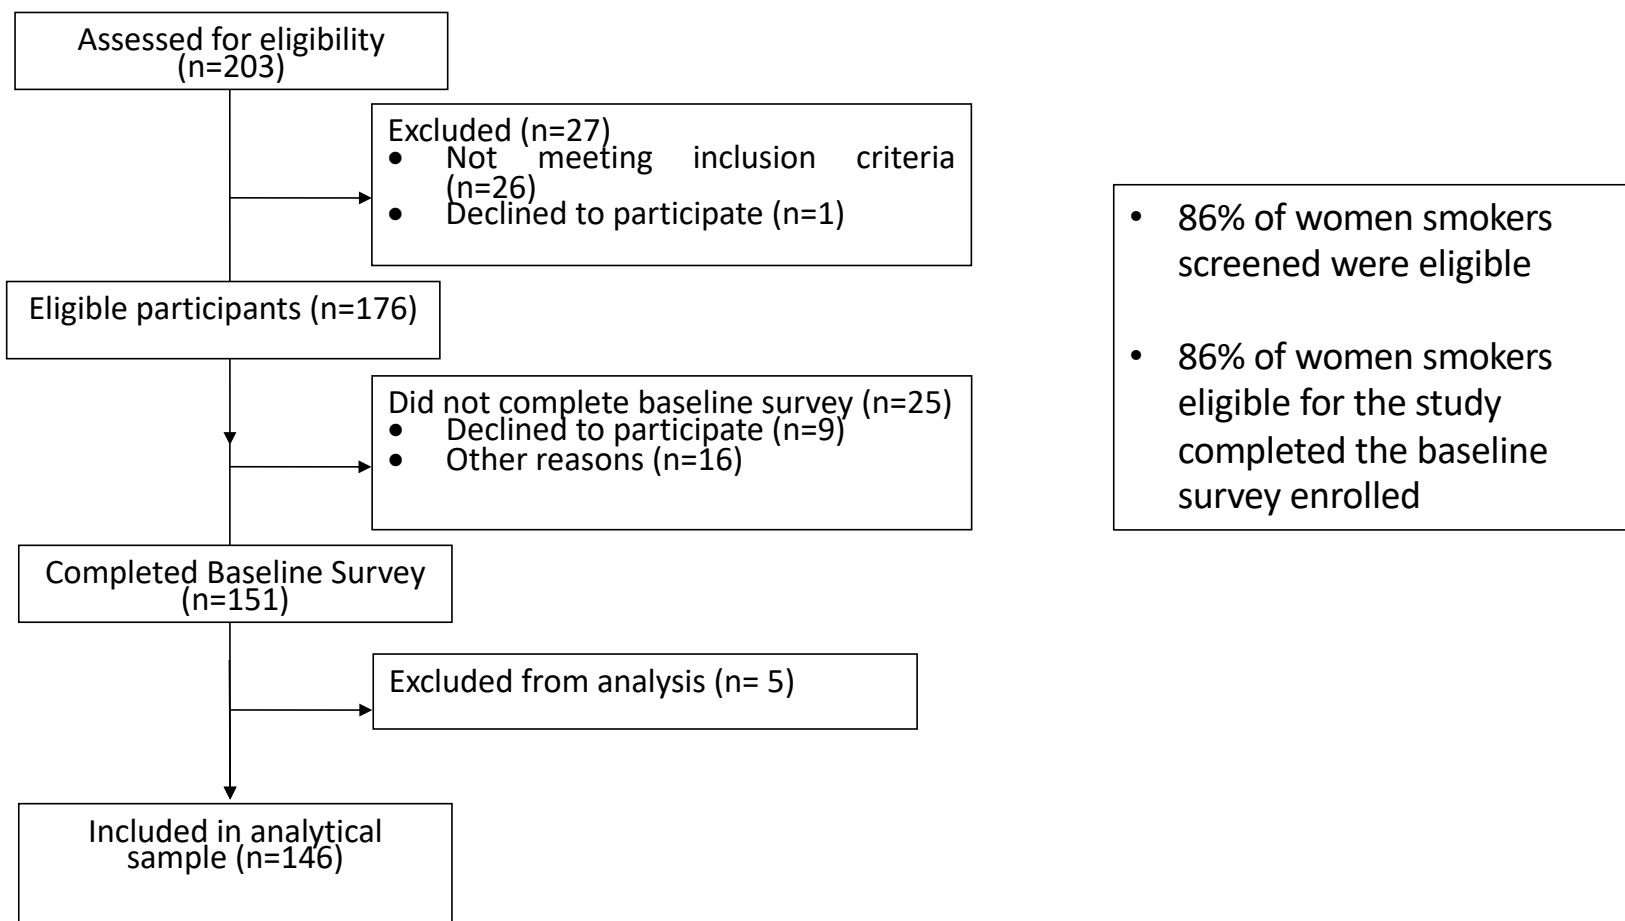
Assessed for eligibility (n=203)

Excluded (n=27)
• Not meeting inclusion criteria (n=26)
• Declined to participate (n=1)

Eligible participants (n=176)

Did not complete baseline survey (n=25)
• Declined to participate (n=9)
• Other reasons (n=16)

Completed Baseline Survey (n=151)

Excluded from analysis (n= 5)

Included in analytical sample (n=146)

• 86% of women smokers screened were eligible
• 86% of women smokers eligible for the study completed the baseline survey enrolled